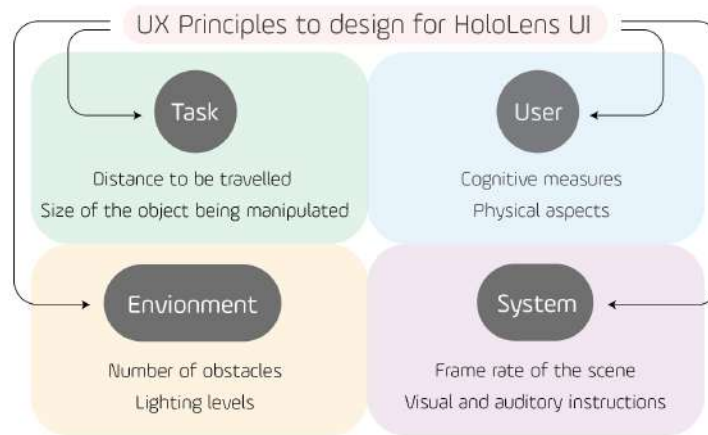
UX Principles to design for HoloLens UI

Task

Distance to be travelled
Size of the object being manipulated

User

Cognitive measures
Physical aspects

Envionment

Number of obstacles
Lighting levels

System

Frame rate of the scene
Visual and auditory instructions